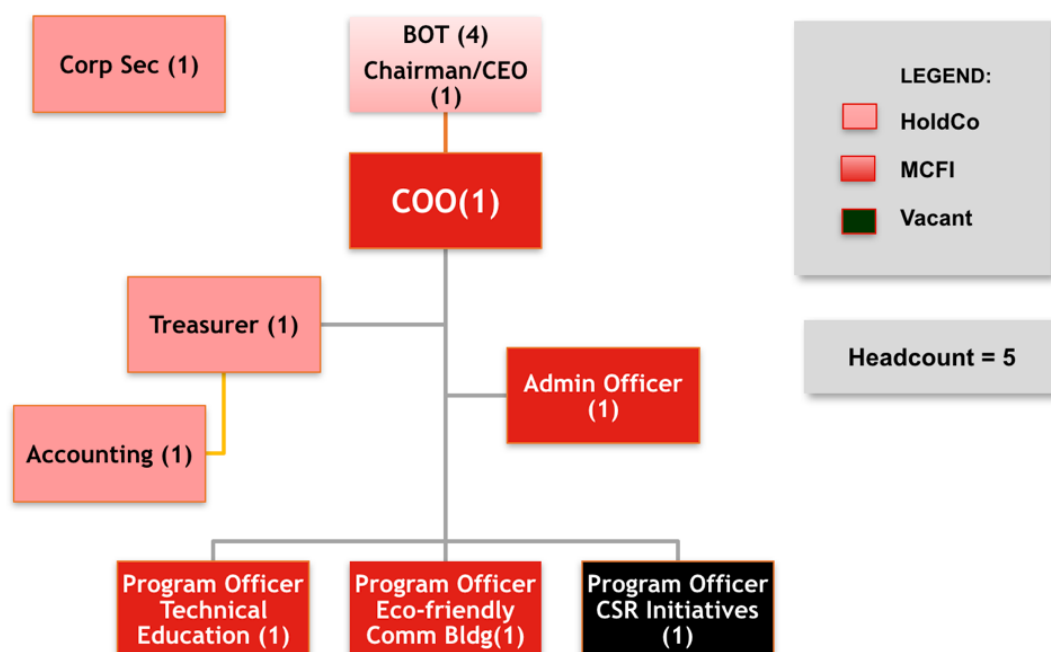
Corp Sec (1)

BOT (4)
Chairman/CEO (1)

LEGEND:
HoldCo
MCFI
Vacant

COO(1)

Treasurer (1)

Headcount = 5

Admin Officer (1)

Accounting (1)

Program Officer Technical Education (1)

Program Officer Eco-friendly Comm Bldg(1)

Program Officer CSR Initiatives (1)